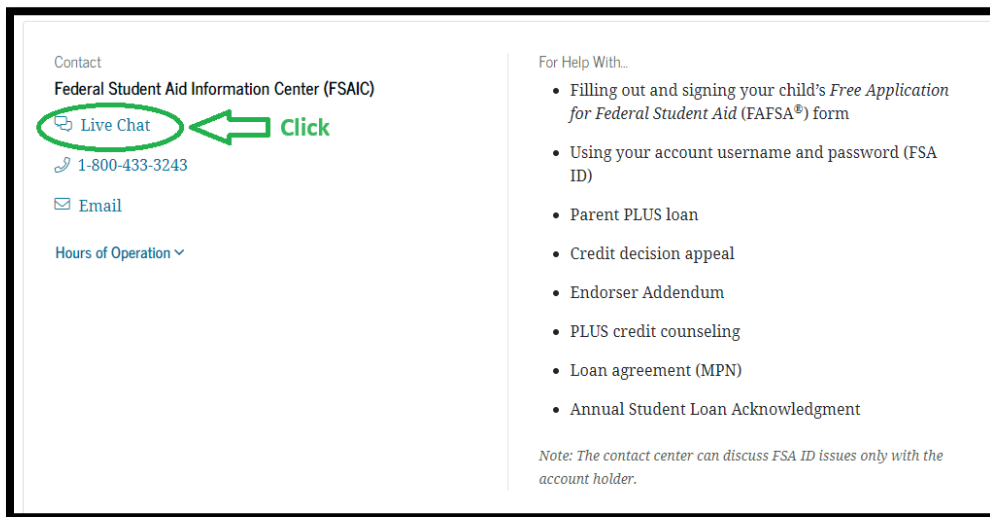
Contact

Federal Student Aid Information Center (FSAIC)

Live Chat

Click

1-800-433-3243

Email

Hours of Operation

For Help With...

- Filling out and signing your child's *Free Application for Federal Student Aid* (FAFSA®) form
- Using your account username and password (FSA ID)
- Parent PLUS loan
- Credit decision appeal
- Endorser Addendum
- PLUS credit counseling
- Loan agreement (MPN)
- Annual Student Loan Acknowledgment

*Note: The contact center can discuss FSA ID issues only with the account holder.*